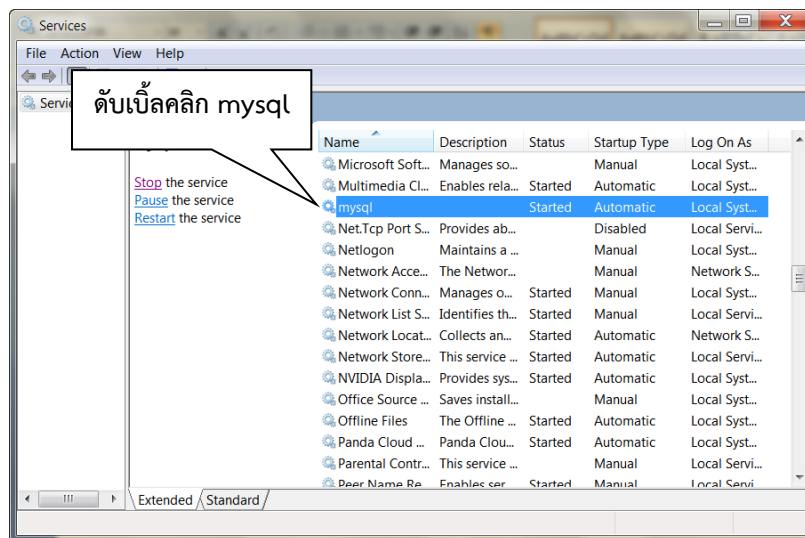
Services

File Action View Help

Servic

ดับเบิ้ลคลิก mysql

Stop the service
Pause the service
Restart the service

| Name | Description | Status | Startup Type | Log On As |
|---|---|---|---|---|
| Microsoft Soft... | Manages so... | | Manual | Local Syst... |
| Multimedia Cl... | Enables rela... | Started | Automatic | Local Syst... |
| mysql | | Started | Automatic | Local Syst... |
| Net.Tcp Port S... | Provides ab... | | Disabled | Local Servi... |
| Netlogon | Maintains a ... | | Manual | Local Syst... |
| Network Acce... | The Networ... | | Manual | Network S... |
| Network Conn... | Manages o... | Started | Manual | Local Syst... |
| Network List S... | Identifies th... | Started | Manual | Local Servi... |
| Network Locat... | Collects an... | Started | Automatic | Network S... |
| Network Store... | This service ... | Started | Automatic | Local Servi... |
| NVIDIA Displa... | Provides sys... | Started | Automatic | Local Syst... |
| Office Source ... | Saves install... | | Manual | Local Syst... |
| Offline Files | The Offline ... | Started | Automatic | Local Syst... |
| Panda Cloud ... | Panda Clou... | Started | Automatic | Local Syst... |
| Parental Contr... | This service ... | | Manual | Local Servi... |
| Peer Name Re... | Enables ser... | Started | Manual | Local Servi... |

III

Extended Standard